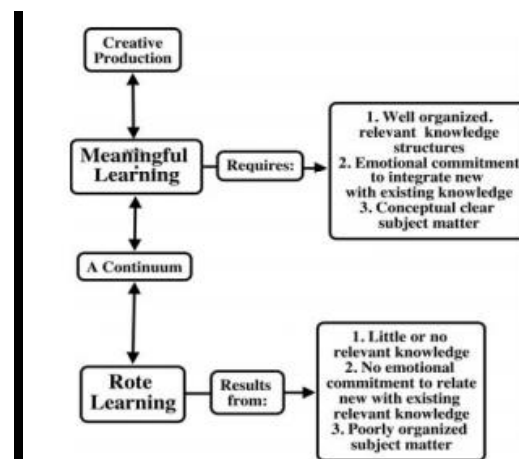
Creative Production

Meaningful Learning

Requires:

1. Well organized. relevant knowledge structures
2. Emotional commitment to integrate new with existing knowledge
3. Conceptual clear subject matter

A Continuum

Rote Learning

Results from:

1. Little or no relevant knowledge
2. No emotional commitment to relate new with existing relevant knowledge
3. Poorly organized subject matter